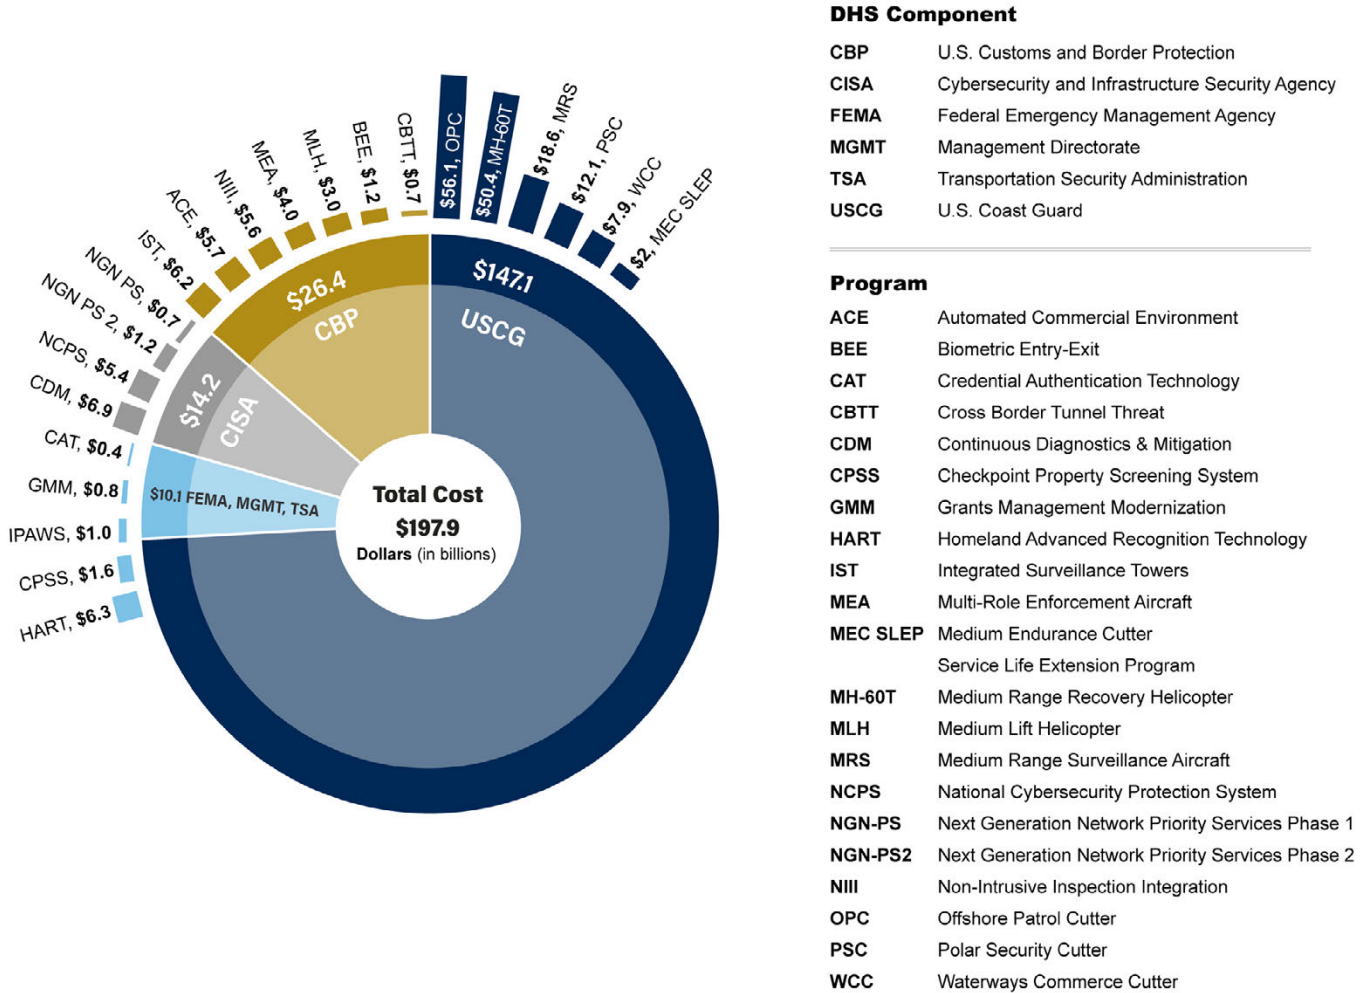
$56.1, OPC
$50.4, MH-60T
$18.6, MRS
$12.1, PSC
$7.9, WCC
$2, MEC SLEP
CBTT, $0.7
BEE, $1.2
MLH, $3.0
MEA, $4.0
NIII, $5.6
ACE, $5.7
IST, $6.2
NGN PS, $0.7
NGN PS 2, $1.2
NCPS, $5.4
CDM, $6.9
CAT, $0.4
GMM, $0.8
IPAWS, $1.0
CPSS, $1.6
HART, $6.3

$147.1
USCG
$26.4
CBP
$14.2
CISA
$10.1 FEMA, MGMT, TSA

Total Cost
$197.9
Dollars (in billions)

DHS Component

| | |
|---|---|
| CBP | U.S. Customs and Border Protection |
| CISA | Cybersecurity and Infrastructure Security Agency |
| FEMA | Federal Emergency Management Agency |
| MGMT | Management Directorate |
| TSA | Transportation Security Administration |
| USCG | U.S. Coast Guard |

Program

| | |
|---|---|
| ACE | Automated Commercial Environment |
| BEE | Biometric Entry-Exit |
| CAT | Credential Authentication Technology |
| CBTT | Cross Border Tunnel Threat |
| CDM | Continuous Diagnostics & Mitigation |
| CPSS | Checkpoint Property Screening System |
| GMM | Grants Management Modernization |
| HART | Homeland Advanced Recognition Technology |
| IST | Integrated Surveillance Towers |
| MEA | Multi-Role Enforcement Aircraft |
| MEC SLEP | Medium Endurance Cutter Service Life Extension Program |
| MH-60T | Medium Range Recovery Helicopter |
| MLH | Medium Lift Helicopter |
| MRS | Medium Range Surveillance Aircraft |
| NCPS | National Cybersecurity Protection System |
| NGN-PS | Next Generation Network Priority Services Phase 1 |
| NGN-PS2 | Next Generation Network Priority Services Phase 2 |
| NIII | Non-Intrusive Inspection Integration |
| OPC | Offshore Patrol Cutter |
| PSC | Polar Security Cutter |
| WCC | Waterways Commerce Cutter |